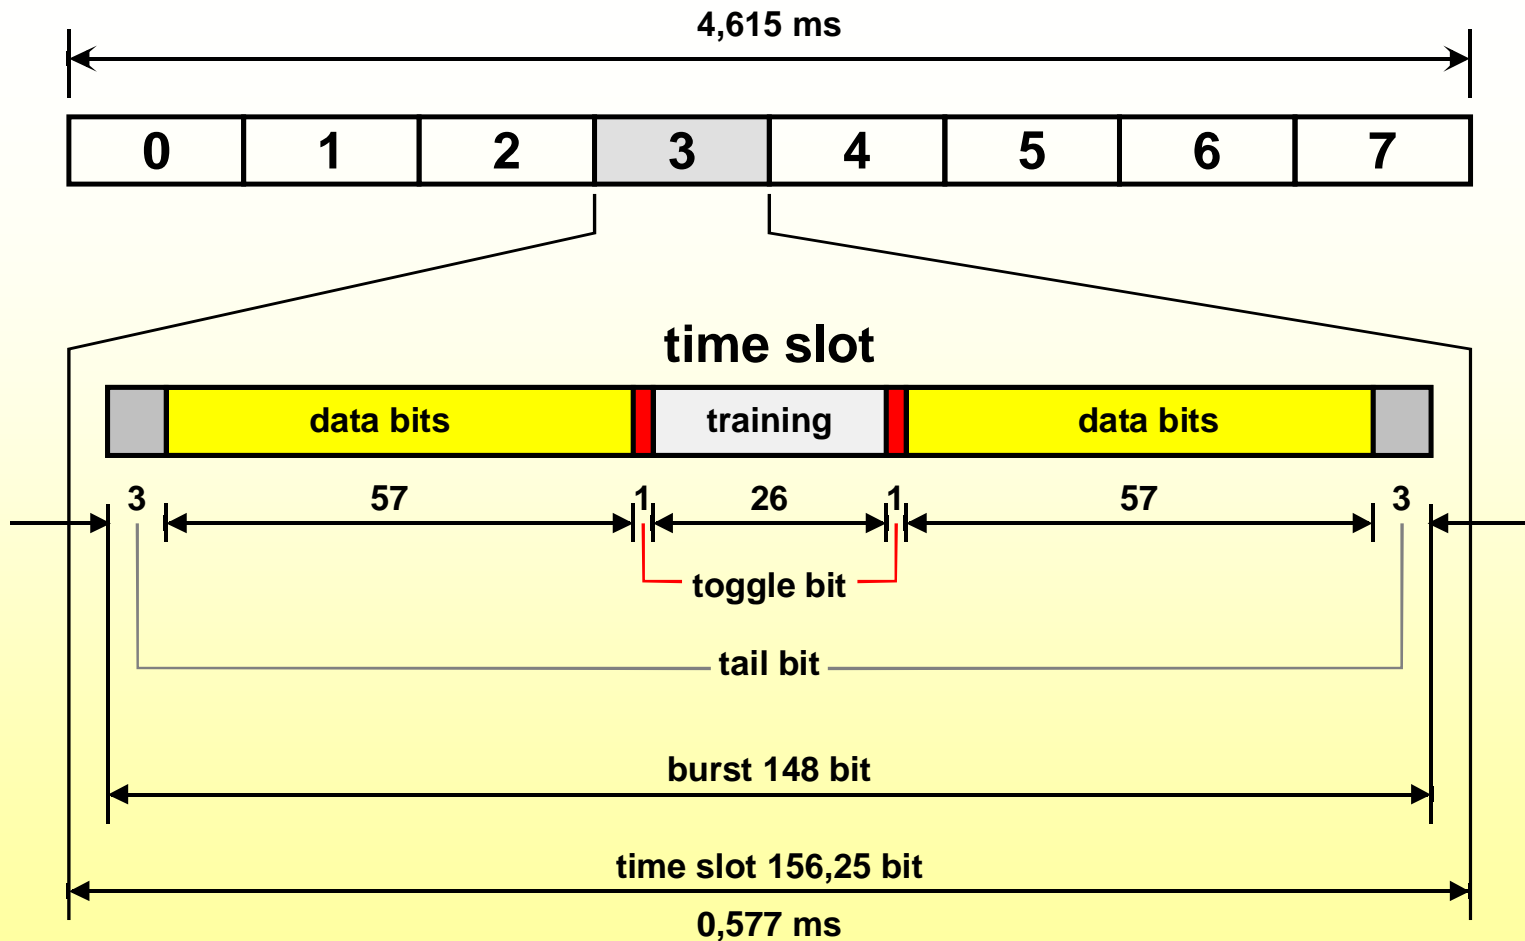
4,615 ms

| 0 | 1 | 2 | 3 | 4 | 5 | 6 | 7 |
|---|---|---|---|---|---|---|---|

time slot

data bits training data bits

3 57 1 26 1 57 3

toggle bit

tail bit

burst 148 bit

time slot 156,25 bit

0,577 ms